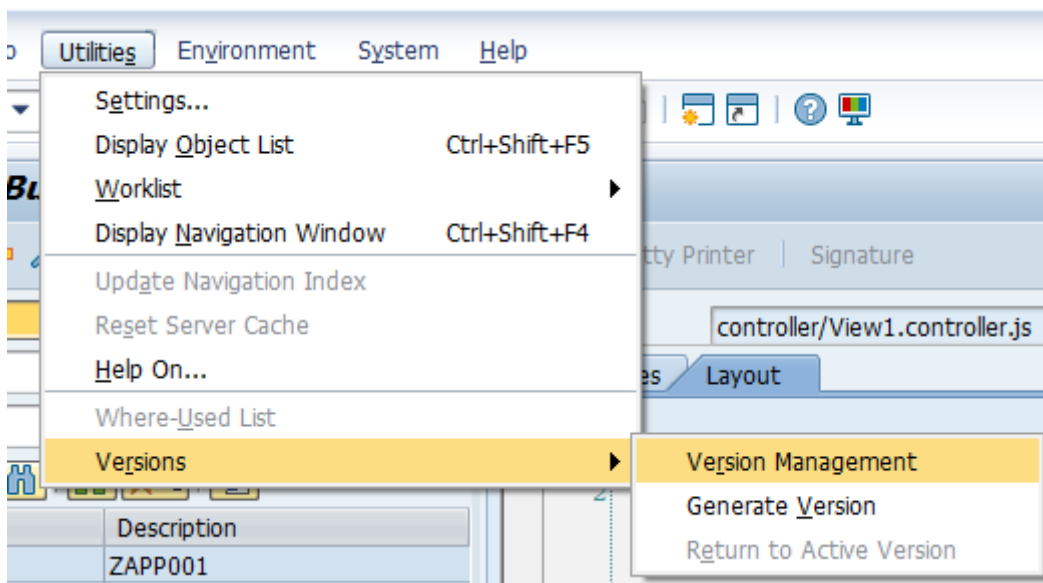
Utilities Environment System Help

Settings...
Display Object List Ctrl+Shift+F5
Worklist
Display Navigation Window Ctrl+Shift+F4
Update Navigation Index
Reset Server Cache
Help On...
Where-Used List
Versions

Version Management
Generate Version
Return to Active Version

Bu
tty Printer Signature
controller/View1.controller.js
es Layout
Description
ZAPP001